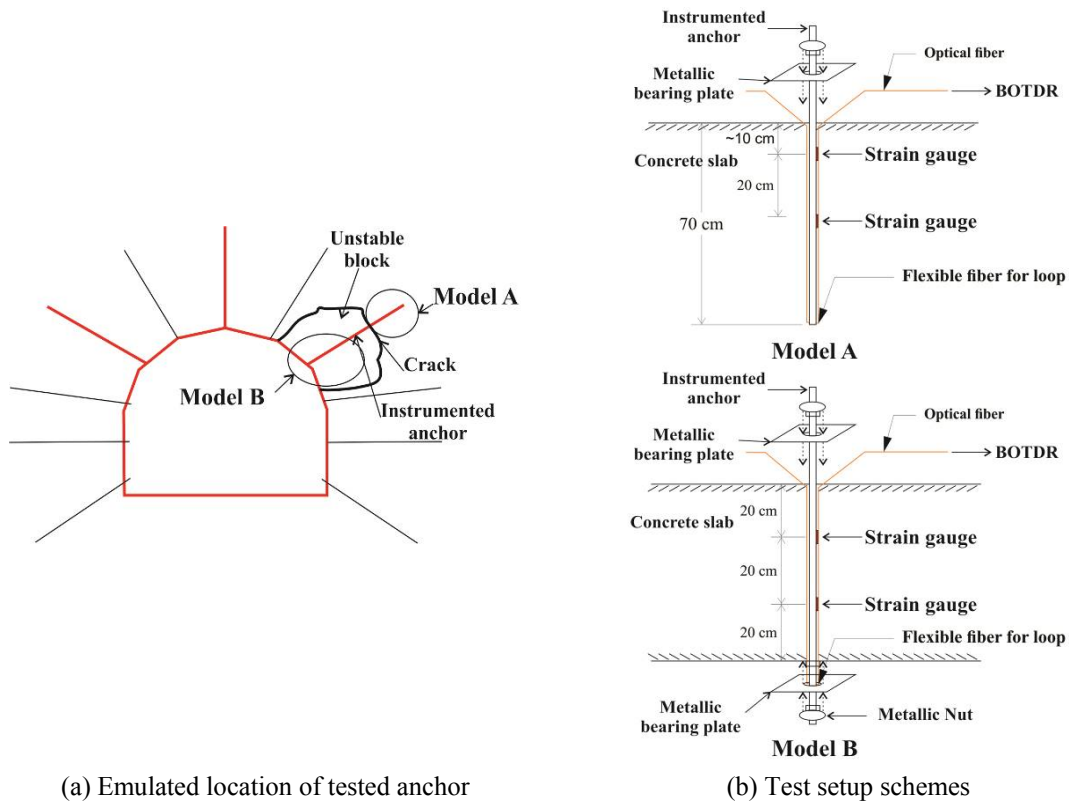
Unstable block

Model A

Crack

Model B

Instrumented anchor

(a) Emulated location of tested anchor

Instrumented anchor

Optical fiber

Metallic bearing plate

BOTDR

~10 cm

Concrete slab

Strain gauge

20 cm

70 cm

Strain gauge

Flexible fiber for loop

Model A

Instrumented anchor

Optical fiber

Metallic bearing plate

BOTDR

20 cm

Concrete slab

Strain gauge

20 cm

Strain gauge

20 cm

Flexible fiber for loop

Metallic bearing plate

Metallic Nut

Model B

(b) Test setup schemes